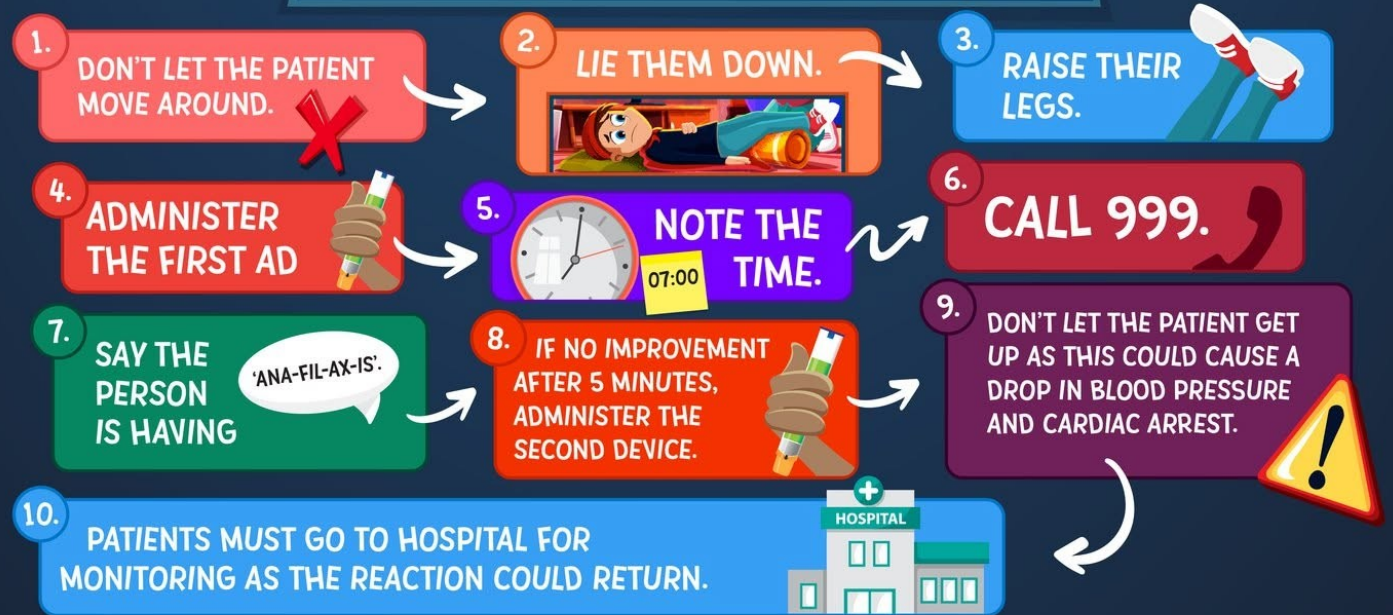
1. DON'T LET THE PATIENT MOVE AROUND.

2. LIE THEM DOWN.

3. RAISE THEIR LEGS.

4. ADMINISTER THE FIRST AD

5. NOTE THE TIME.

07:00

6. CALL 999.

7. SAY THE PERSON IS HAVING

'ANA-FIL-AX-IS'.

8. IF NO IMPROVEMENT AFTER 5 MINUTES, ADMINISTER THE SECOND DEVICE.

9. DON'T LET THE PATIENT GET UP AS THIS COULD CAUSE A DROP IN BLOOD PRESSURE AND CARDIAC ARREST.

10. PATIENTS MUST GO TO HOSPITAL FOR MONITORING AS THE REACTION COULD RETURN.

HOSPITAL